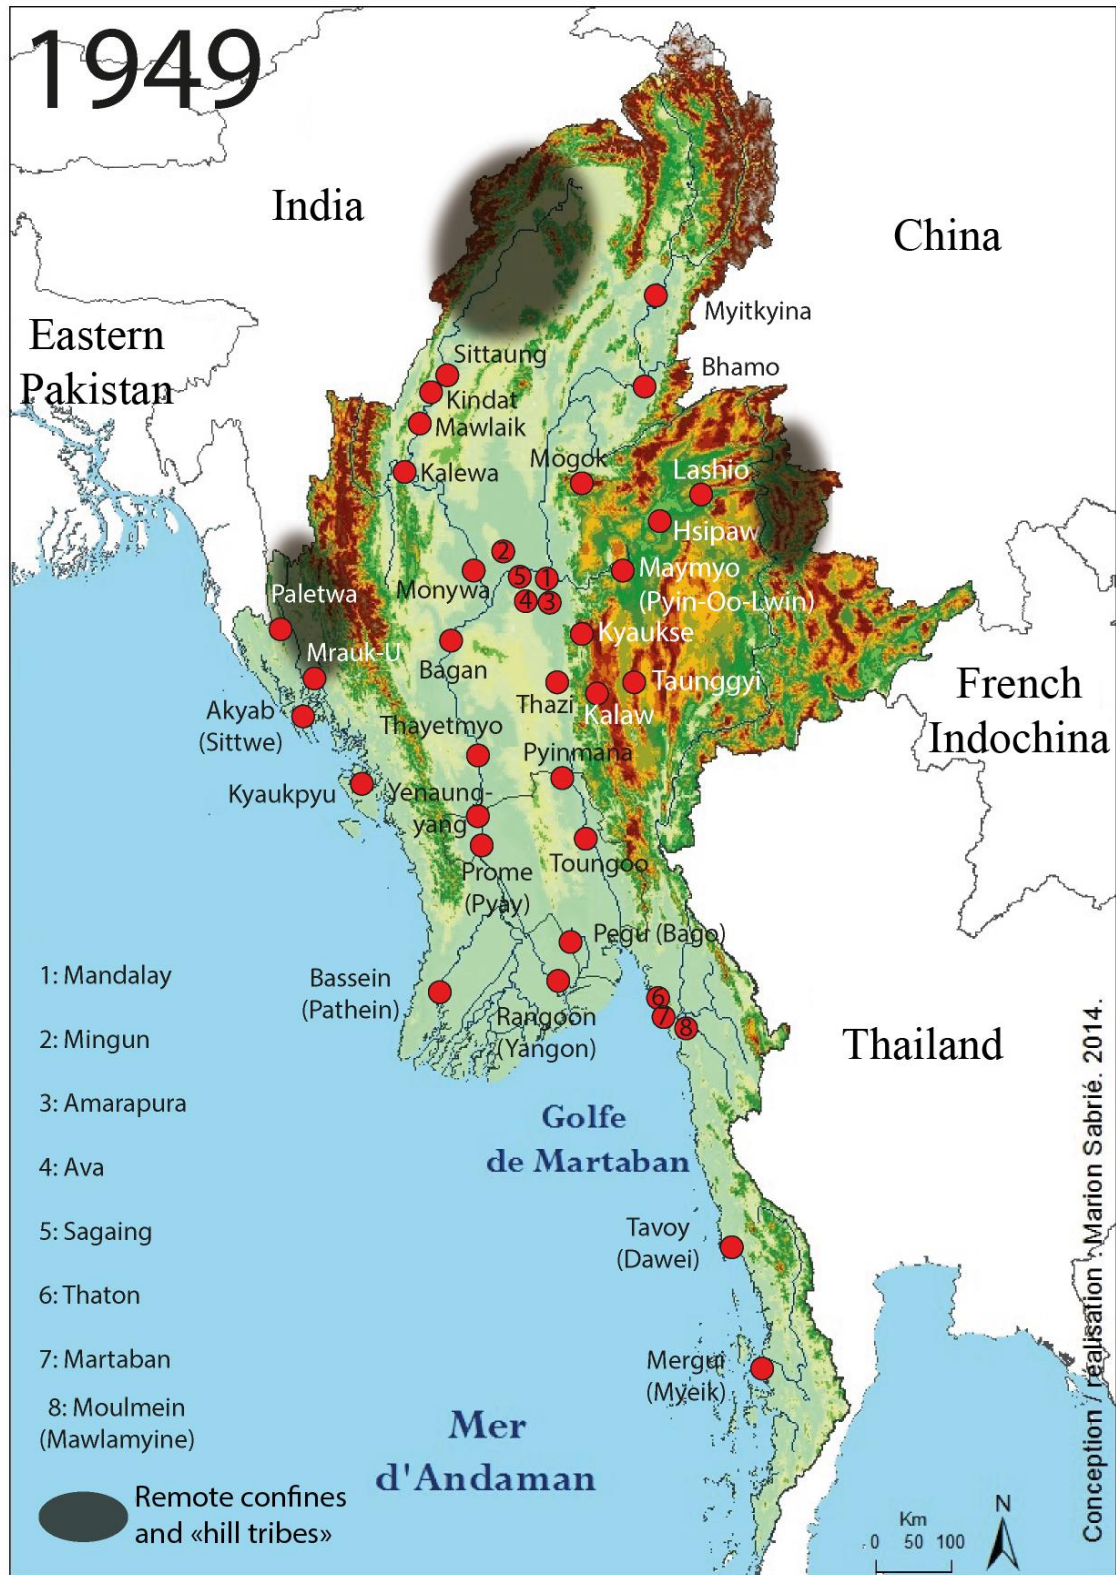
1949

India

China

Eastern Pakistan

Myitkyina

Bhamo

Sittaung

Kindat

Mawlaik

Mogok

Lashio

Kalewa

Hsipaw

2

Maymyo (Pyin-Oo-Lwin)

Paletwa

Monywa

5 1

4 3

Kyaukse

Mrauk-U

Bagan

Taunggyi

French Indochina

Akyab (Sittwe)

Thazi

Kalaw

Thayetmyo

Pyinmana

Kyaukpyu

Yenaung-yang

Prome (Pyay)

Toungoo

Pegu (Bago)

1: Mandalay

Bassein (Pathein)

6

7 8

2: Mingun

Rangoon (Yangon)

Thailand

3: Amarapura

Golfe de Martaban

4: Ava

5: Sagaing

Tavoy (Dawei)

6: Thaton

7: Martaban

Mergui (Myeik)

8: Moulmein (Mawlamyine)

Mer d'Andaman

Remote confines and «hill tribes»

Km
0 50 100

N

Conception / réalisation : Marion Sabrié. 2014.